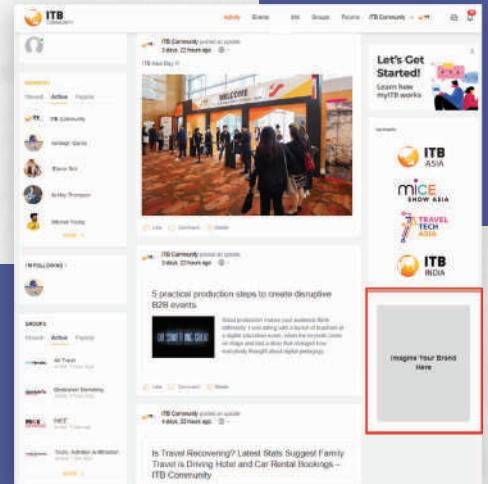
ITB COMMUNITY

Activity Events Info Groups Forums ITB Community

MEMBERS

Newest Active Popular

ITB Community

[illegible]

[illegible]

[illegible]

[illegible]

MORE

I'M FOLLOWING

GROUPS

Newest Active Popular

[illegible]

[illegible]

MICE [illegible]

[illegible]

MORE

ITB Community posted an update

3 days, 22 hours ago

ITB Asia Day 1!

WELCOME

Like Comment Share

ITB Community posted an update

3 days, 22 hours ago

5 practical production steps to create disruptive B2B events

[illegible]

Like Comment Share

ITB Community posted an update

4 days, 22 hours ago

Is Travel Recovering? Latest Stats Suggest Family Travel is Driving Hotel and Car Rental Bookings – ITB Community

Let's Get Started!

Learn how myITB works

ITB ASIA

MICE SHOW ASIA

TRAVEL TECH ASIA

ITB INDIA

Imagine Your Brand Here